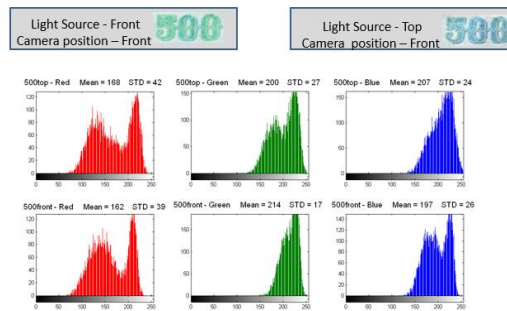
Light Source - Front
Camera position – Front
500

Light Source - Top
Camera position – Front
500

500top - Red Mean = 168 STD = 42
120
100
80
60
40
20
0
0 50 100 150 200 250

500top - Green Mean = 200 STD = 27
150
100
50
0
0 50 100 150 200 250

500top - Blue Mean = 207 STD = 24
150
100
50
0
0 50 100 150 200 250

500front - Red Mean = 162 STD = 39
120
100
80
60
40
20
0
0 50 100 150 200 250

500front - Green Mean = 214 STD = 17
150
100
50
0
0 50 100 150 200 250

500front - Blue Mean = 197 STD = 26
140
120
100
80
60
40
20
0
0 50 100 150 200 250